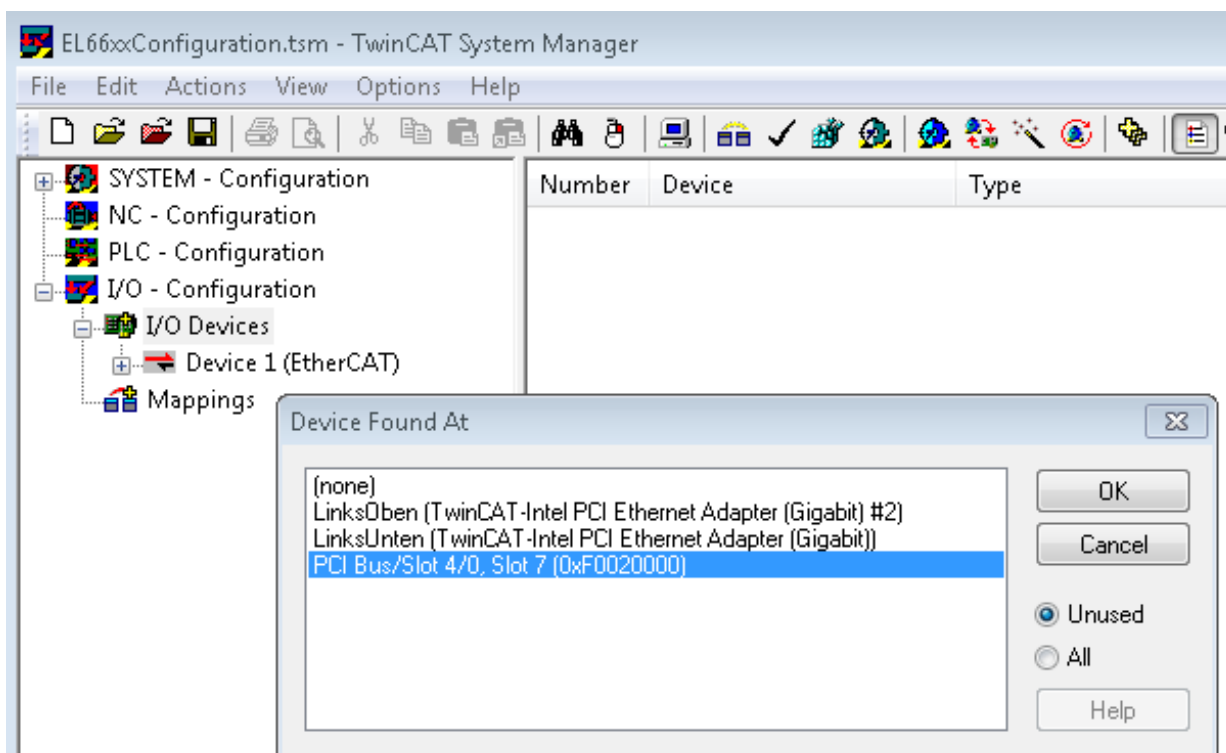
EL66xxConfiguration.tsm - TwinCAT System Manager

File Edit Actions View Options Help

SYSTEM - Configuration
NC - Configuration
PLC - Configuration
I/O - Configuration
I/O Devices
Device 1 (EtherCAT)
Mappings

| Number | Device | Type |
|---|---|---|

Device Found At

(none)
LinksOben (TwinCAT-Intel PCI Ethernet Adapter (Gigabit) #2)
LinksUnten (TwinCAT-Intel PCI Ethernet Adapter (Gigabit))
PCI Bus/Slot 4/0, Slot 7 (0xF0020000)

OK
Cancel
Unused
All
Help